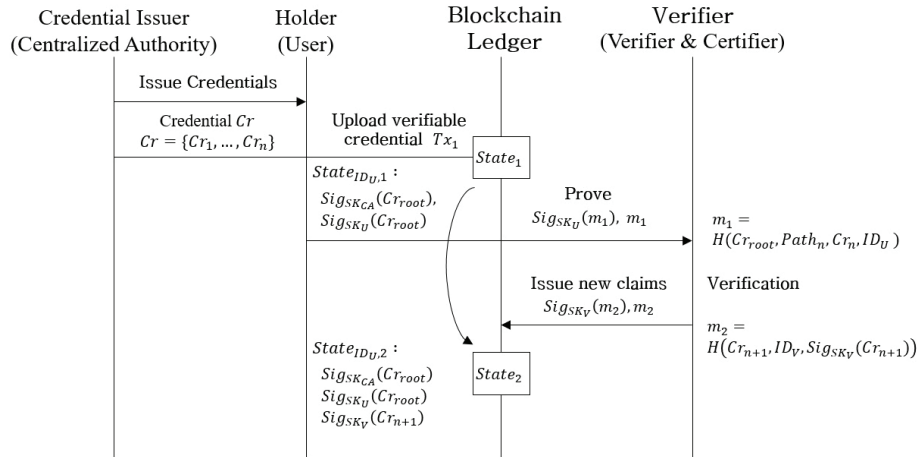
Credential Issuer (Centralized Authority)

Holder (User)

Blockchain Ledger

Verifier (Verifier & Certifier)

Issue Credentials

Credential $Cr$
$Cr = \{Cr_1, \ldots, Cr_n\}$

Upload verifiable credential $Tx_1$

$State_1$

$State_{ID_U,1}$ :
$Sig_{SK_{CA}}(Cr_{root})$,
$Sig_{SK_U}(Cr_{root})$

Prove
$Sig_{SK_U}(m_1)$, $m_1$

$m_1 = H(Cr_{root}, Path_n, Cr_n, ID_U)$

Issue new claims
$Sig_{SK_V}(m_2), m_2$

Verification

$m_2 = H(Cr_{n+1}, ID_V, Sig_{SK_V}(Cr_{n+1}))$

$State_{ID_U,2}$ :
$Sig_{SK_{CA}}(Cr_{root})$
$Sig_{SK_U}(Cr_{root})$
$Sig_{SK_V}(Cr_{n+1})$

$State_2$